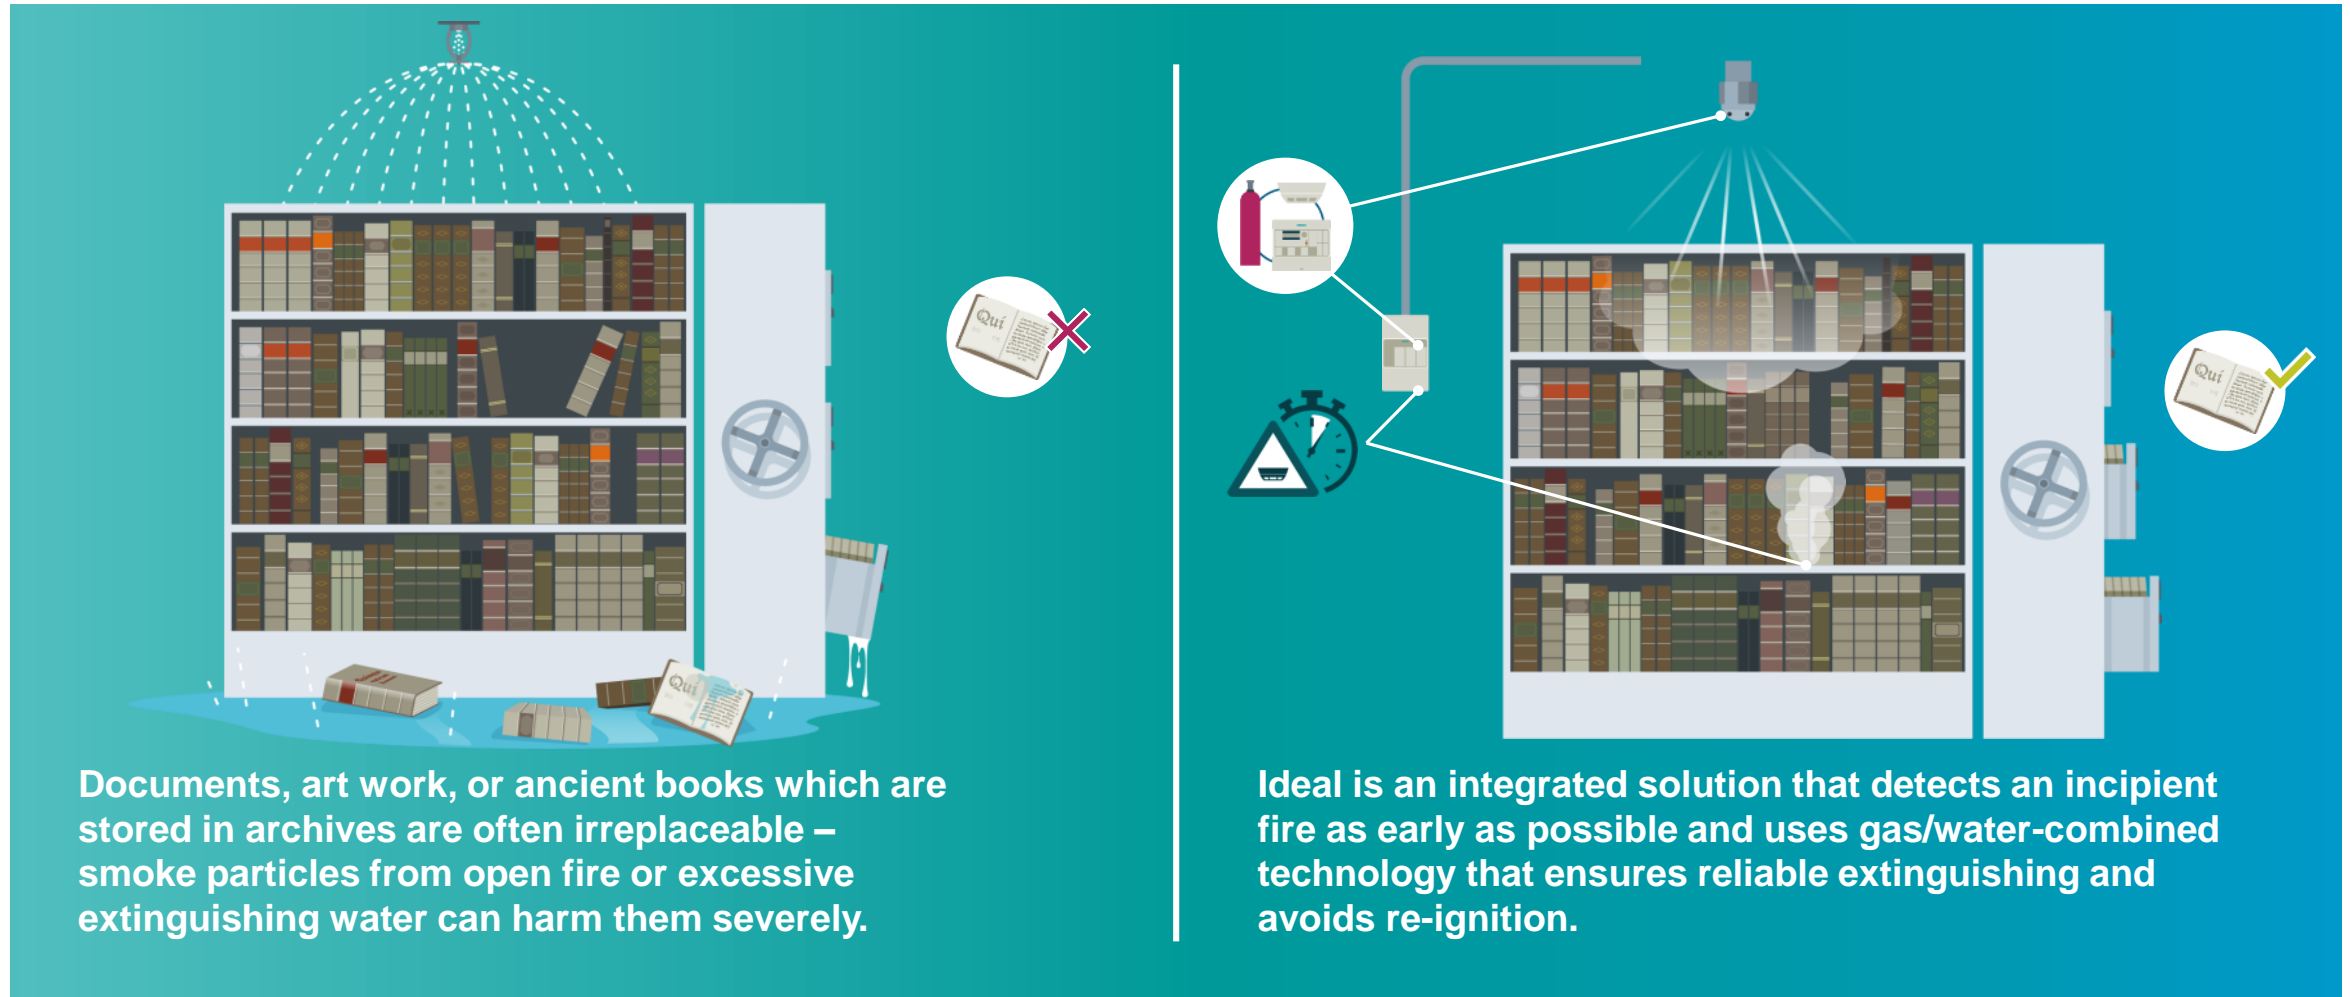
Qui

Qui

Documents, art work, or ancient books which are stored in archives are often irreplaceable – smoke particles from open fire or excessive extinguishing water can harm them severely.

Qui

Ideal is an integrated solution that detects an incipient fire as early as possible and uses gas/water-combined technology that ensures reliable extinguishing and avoids re-ignition.